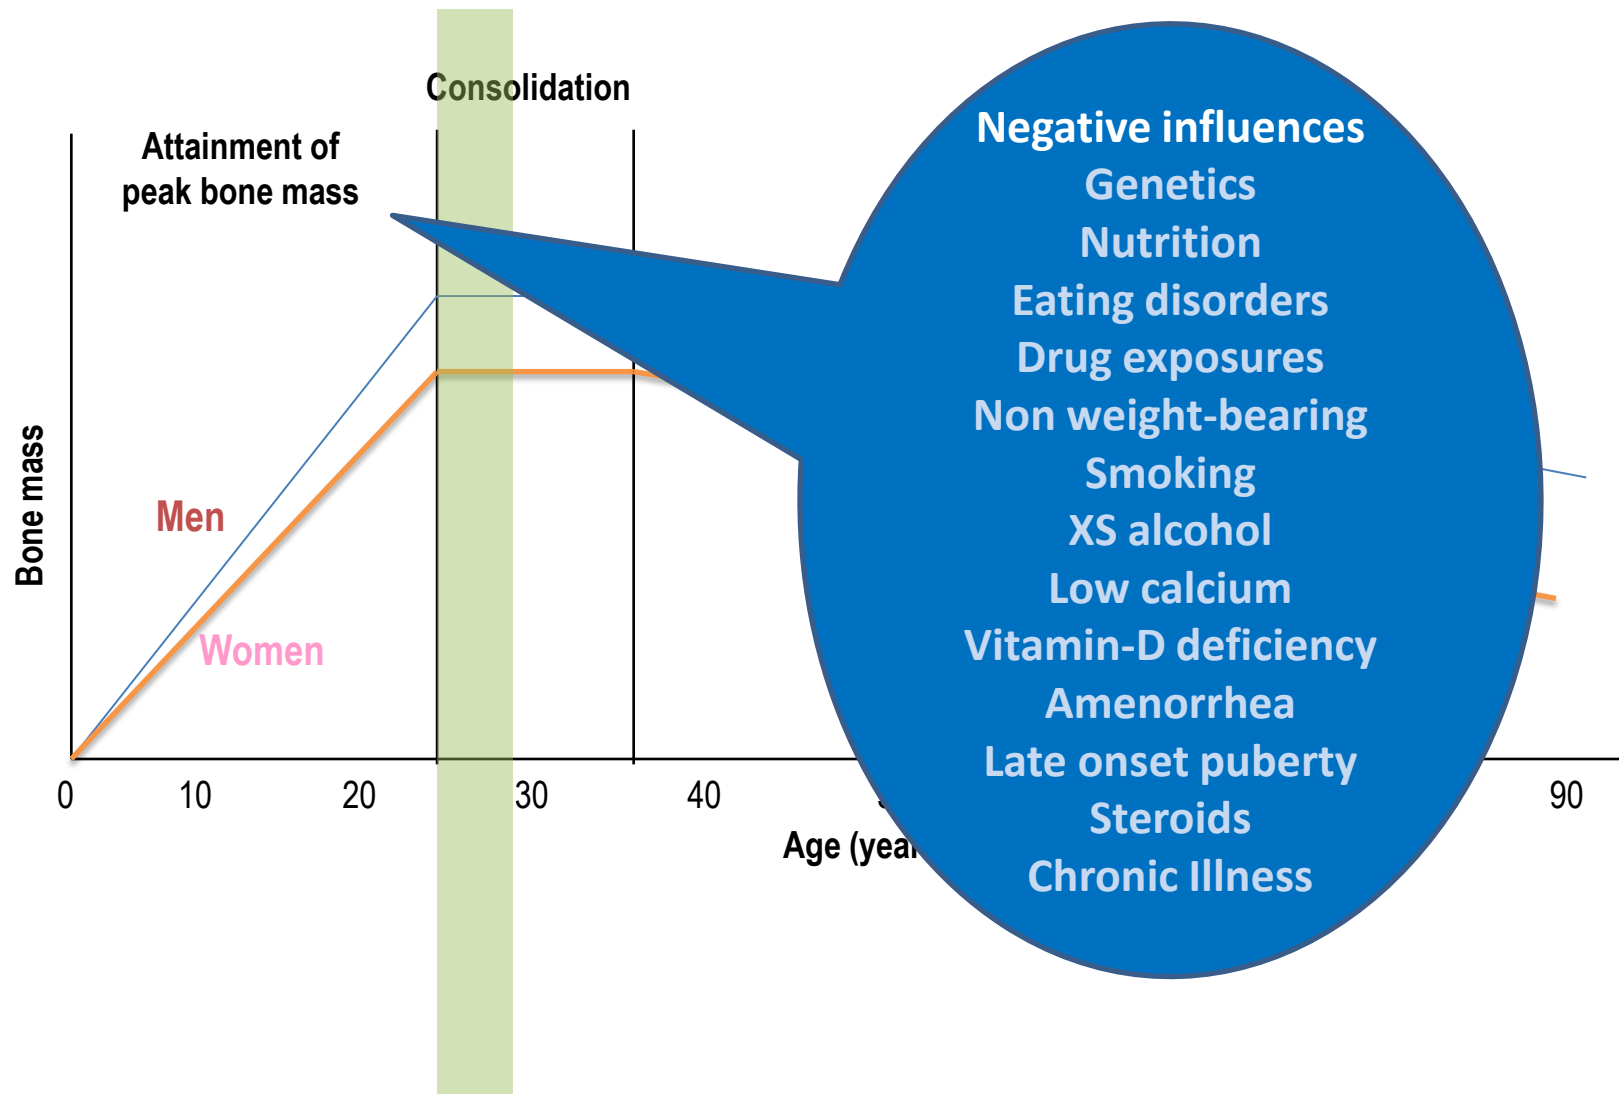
Consolidation

Attainment of peak bone mass

Bone mass

Men

Women

0 10 20 30 40 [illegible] 90

Age (yea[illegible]

Negative influences
Genetics
Nutrition
Eating disorders
Drug exposures
Non weight-bearing
Smoking
XS alcohol
Low calcium
Vitamin-D deficiency
Amenorrhea
Late onset puberty
Steroids
Chronic Illness